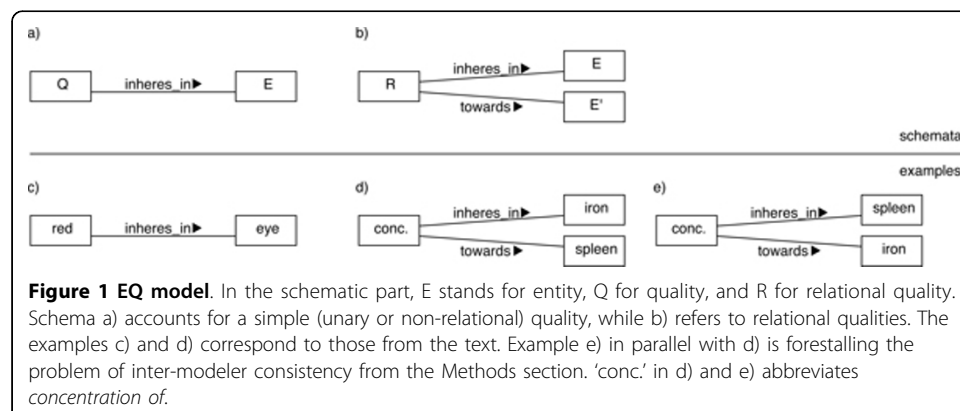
a)

Q inheres_in▶ E

b)

R inheres_in▶ E

towards▶ E'

schemata

examples

c)

red inheres_in▶ eye

d)

conc. inheres_in▶ iron

towards▶ spleen

e)

conc. inheres_in▶ spleen

towards▶ iron

**Figure 1 EQ model**. In the schematic part, E stands for entity, Q for quality, and R for relational quality. Schema a) accounts for a simple (unary or non-relational) quality, while b) refers to relational qualities. The examples c) and d) correspond to those from the text. Example e) in parallel with d) is forestalling the problem of inter-modeler consistency from the Methods section. 'conc.' in d) and e) abbreviates *concentration of*.